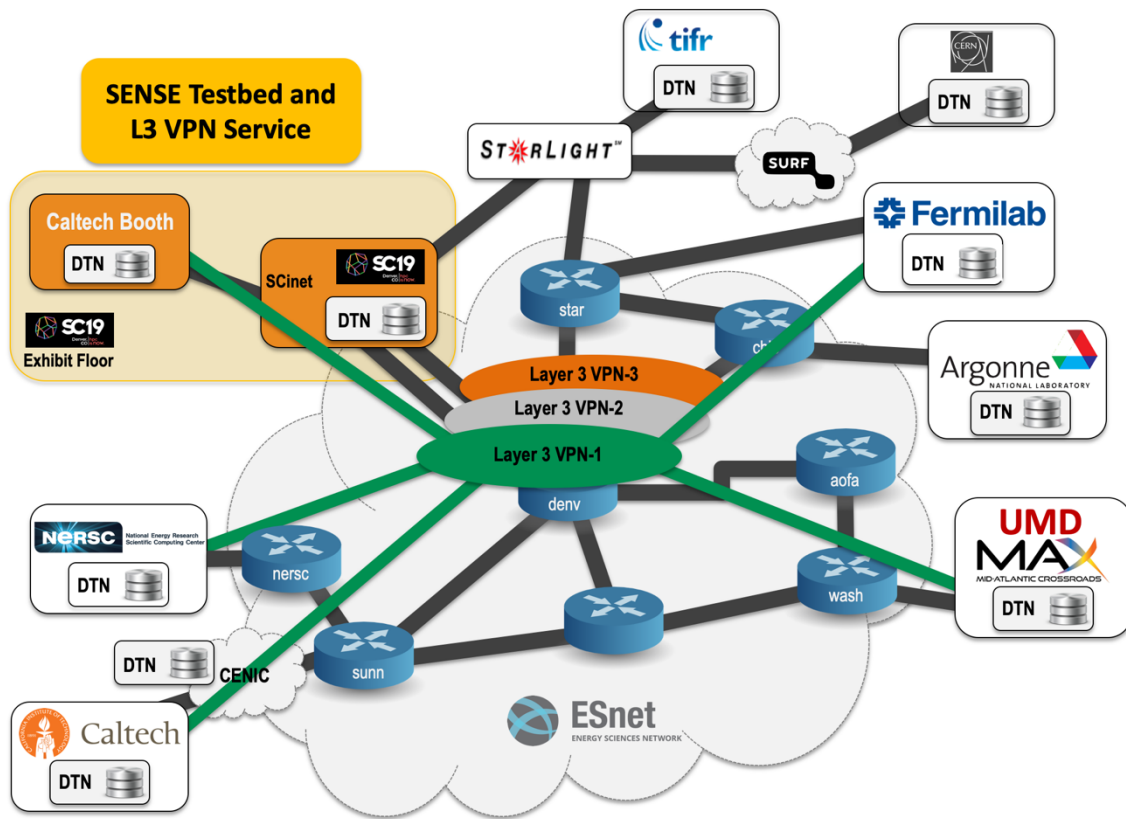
SENSE Testbed and L3 VPN Service

tifr
DTN

CERN
DTN

STARLIGHT™

SURF

Caltech Booth
DTN

SCinet
SC19
DTN

SC19
Exhibit Floor

Fermilab
DTN

star

chi

Argonne
NATIONAL LABORATORY
DTN

Layer 3 VPN-3
Layer 3 VPN-2
Layer 3 VPN-1

aofa

denv

NERSC
National Energy Research Scientific Computing Center
DTN

nersc

UMD
MAX
MID-ATLANTIC CROSSROADS
DTN

wash

DTN
CENIC

sunn

Caltech
DTN

ESnet
ENERGY SCIENCES NETWORK